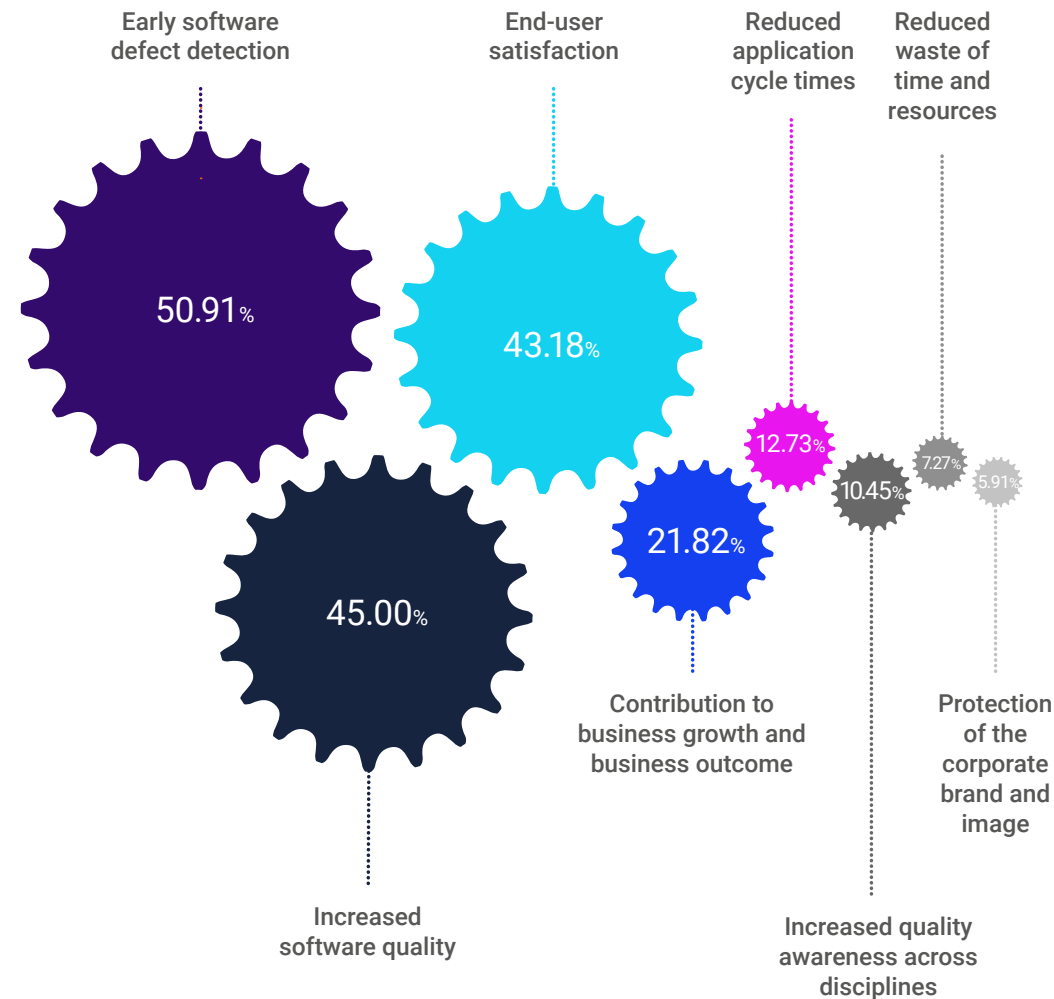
Early software defect detection

End-user satisfaction

Reduced application cycle times

Reduced waste of time and resources

50.91%

43.18%

12.73%

7.27%

10.45%

5.91%

21.82%

45.00%

Contribution to business growth and business outcome

Protection of the corporate brand and image

Increased software quality

Increased quality awareness across disciplines